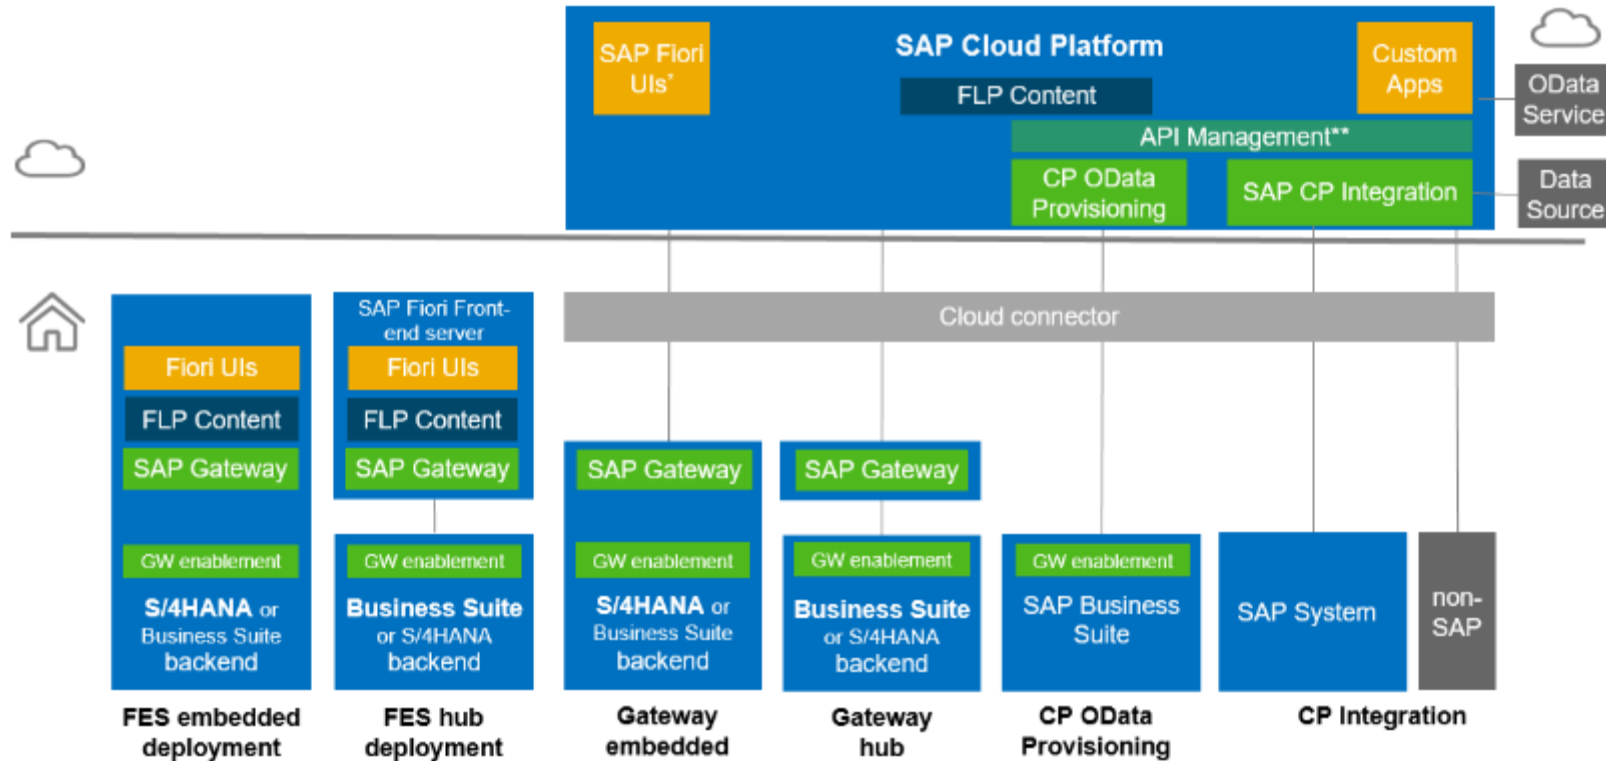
SAP Fiori UIs*

SAP Cloud Platform

FLP Content

Custom Apps

OData Service

API Management**

CP OData Provisioning

SAP CP Integration

Data Source

Cloud connector

Fiori UIs
FLP Content
SAP Gateway
GW enablement
S/4HANA or Business Suite backend

SAP Fiori Front-end server
Fiori UIs
FLP Content
SAP Gateway
GW enablement
Business Suite or S/4HANA backend

SAP Gateway
GW enablement
S/4HANA or Business Suite backend

SAP Gateway
GW enablement
Business Suite or S/4HANA backend

GW enablement
SAP Business Suite

SAP System

non-SAP

FES embedded deployment

FES hub deployment

Gateway embedded

Gateway hub

CP OData Provisioning

CP Integration